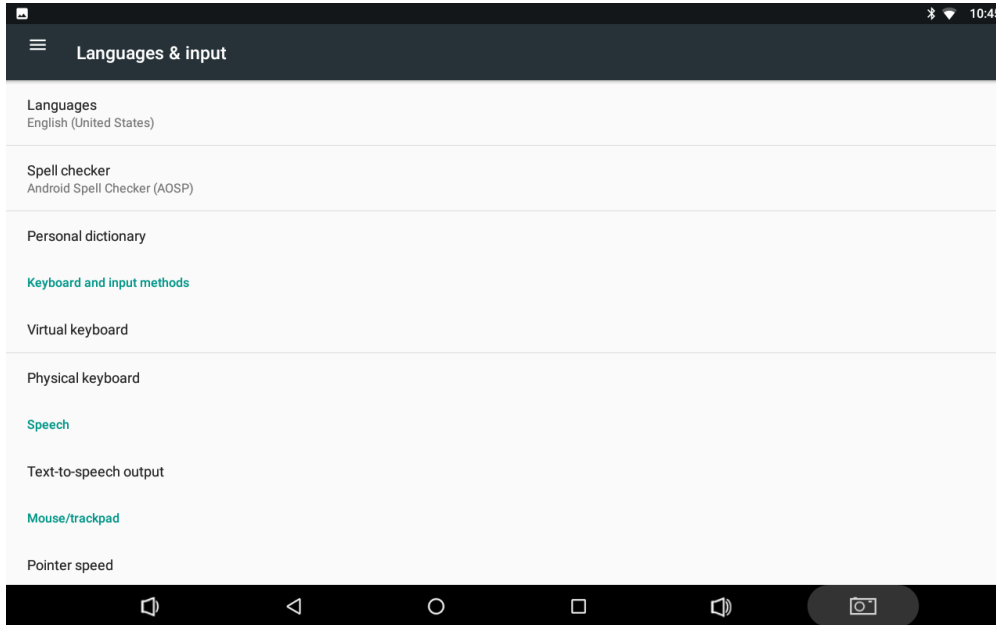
10:4

Languages & input

Languages
English (United States)

Spell checker
Android Spell Checker (AOSP)

Personal dictionary

Keyboard and input methods

Virtual keyboard

Physical keyboard

Speech

Text-to-speech output

Mouse/trackpad

Pointer speed